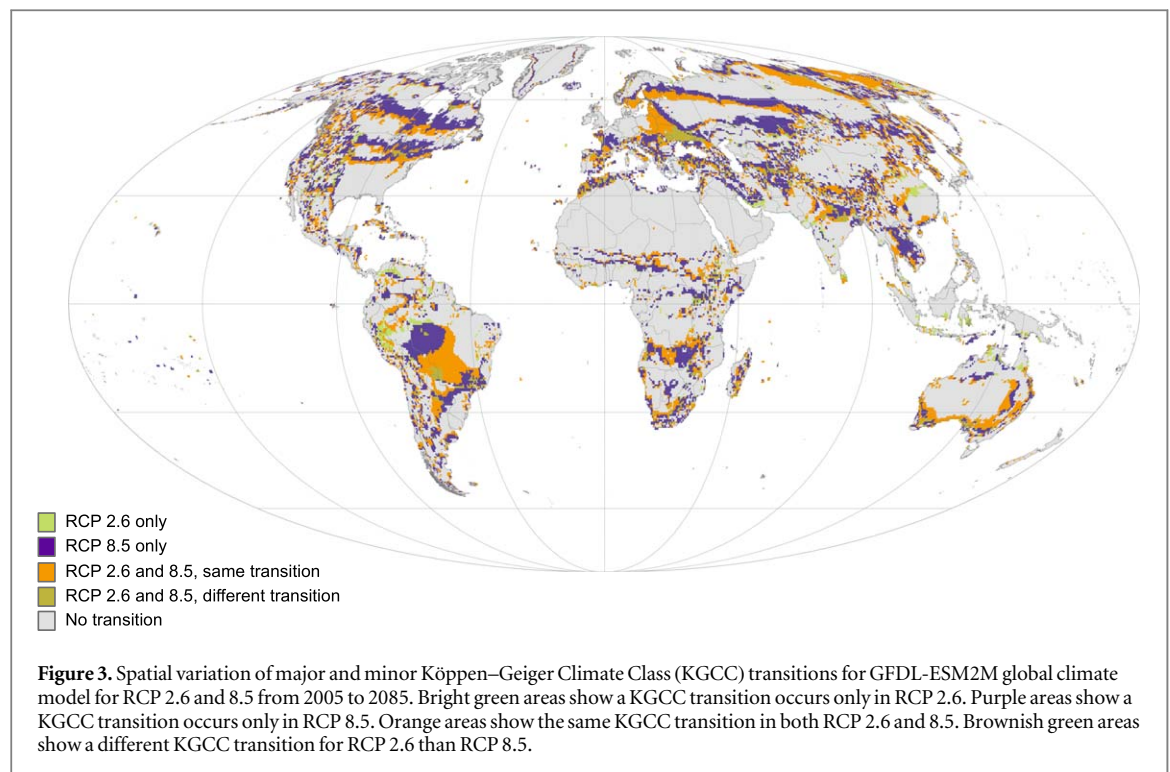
RCP 2.6 only
RCP 8.5 only
RCP 2.6 and 8.5, same transition
RCP 2.6 and 8.5, different transition
No transition

**Figure 3.** Spatial variation of major and minor Köppen–Geiger Climate Class (KGCC) transitions for GFDL-ESM2M global climate model for RCP 2.6 and 8.5 from 2005 to 2085. Bright green areas show a KGCC transition occurs only in RCP 2.6. Purple areas show a KGCC transition occurs only in RCP 8.5. Orange areas show the same KGCC transition in both RCP 2.6 and 8.5. Brownish green areas show a different KGCC transition for RCP 2.6 than RCP 8.5.